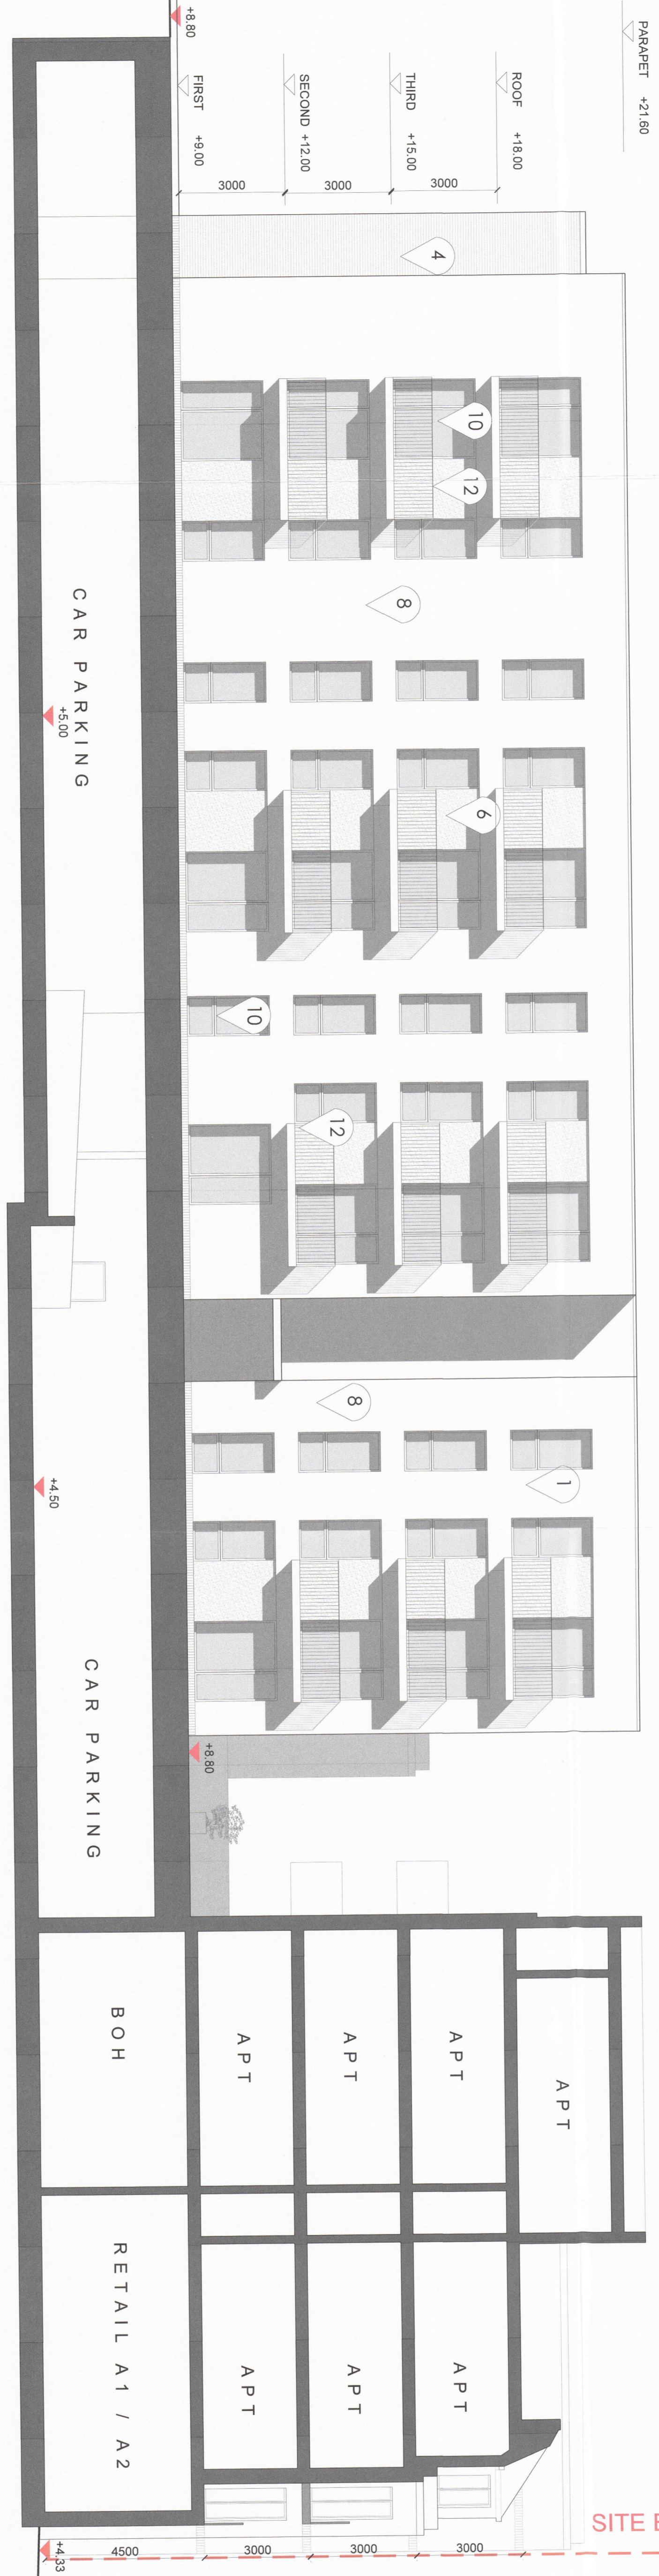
PARAPET +21.60
ROOF +18.00
THIRD +15.00
SECOND +12.00
FIRST +9.00
+8.80
3000
3000
3000
4
10
12
8
6
10
12
8
1
CAR PARKING
+5.00
+4.50
CAR PARKING
+8.80
BOH
APT
APT
APT
APT
RETAIL A1 / A2
APT
APT
APT
SITE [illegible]
+4.33
4500
3000
3000
3000